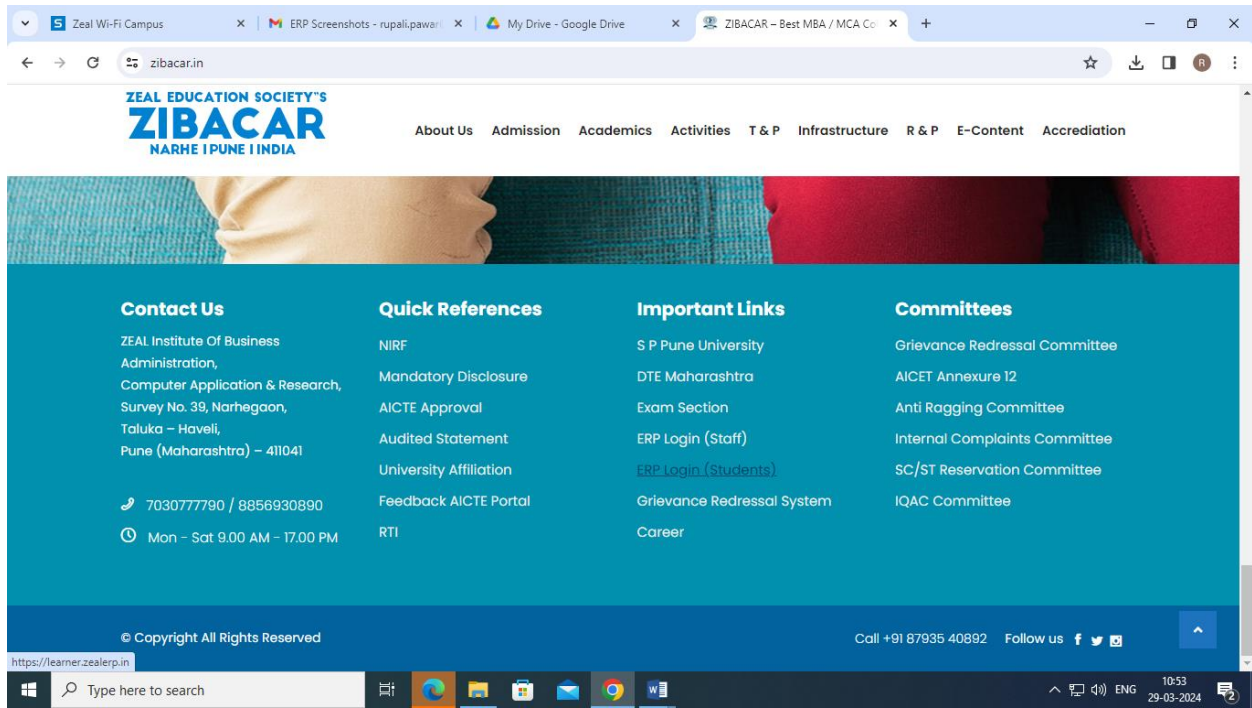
Zeal Wi-Fi Campus × ERP Screenshots - rupali.pawar × My Drive - Google Drive × ZIBACAR – Best MBA / MCA Co × +

zibacar.in

ZEAL EDUCATION SOCIETY"S
ZIBACAR
NARHE I PUNE I INDIA

About Us Admission Academics Activities T & P Infrastructure R & P E-Content Accrediation

Contact Us

ZEAL Institute Of Business Administration,
Computer Application & Research,
Survey No. 39, Narhegaon,
Taluka – Haveli,
Pune (Maharashtra) – 411041

7030777790 / 8856930890

Mon - Sat 9.00 AM - 17.00 PM

Quick References

NIRF
Mandatory Disclosure
AICTE Approval
Audited Statement
University Affiliation
Feedback AICTE Portal
RTI

Important Links

S P Pune University
DTE Maharashtra
Exam Section
ERP Login (Staff)
ERP Login (Students)
Grievance Redressal System
Career

Committees

Grievance Redressal Committee
AICET Annexure 12
Anti Ragging Committee
Internal Complaints Committee
SC/ST Reservation Committee
IQAC Committee

© Copyright All Rights Reserved

Call +91 87935 40892 Follow us

https://learner.zealerp.in

Type here to search

ENG 10:53 29-03-2024